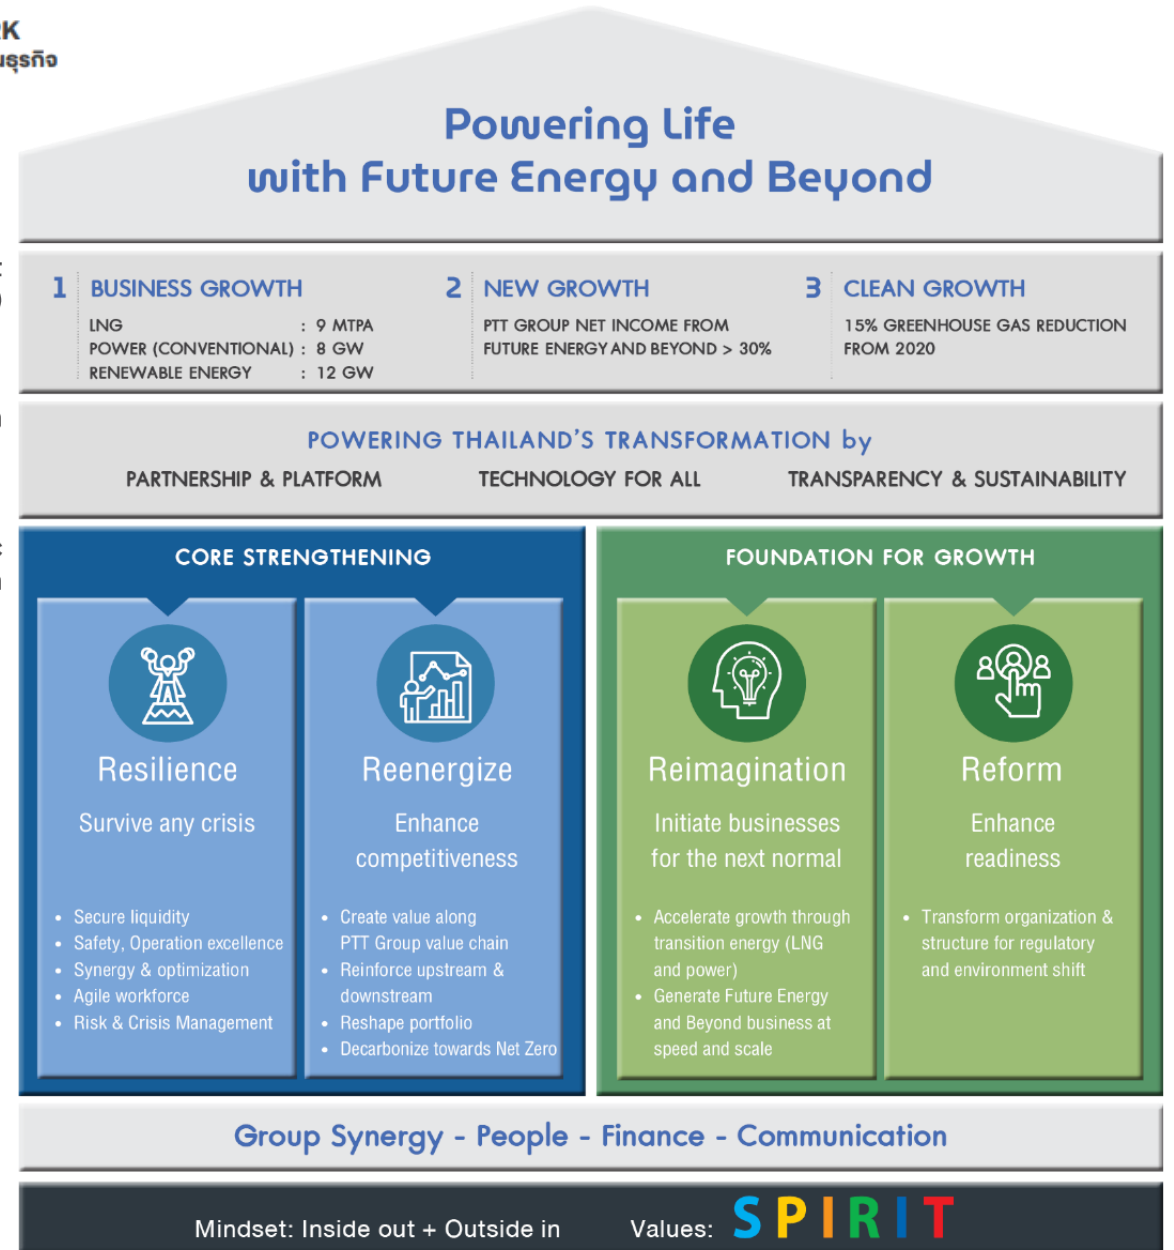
K
ธุรกิจ

Powering Life
with Future Energy and Beyond

1 BUSINESS GROWTH
LNG : 9 MTPA
POWER (CONVENTIONAL) : 8 GW
RENEWABLE ENERGY : 12 GW

2 NEW GROWTH
PTT GROUP NET INCOME FROM FUTURE ENERGY AND BEYOND > 30%

3 CLEAN GROWTH
15% GREENHOUSE GAS REDUCTION FROM 2020

POWERING THAILAND'S TRANSFORMATION by
PARTNERSHIP & PLATFORM
TECHNOLOGY FOR ALL
TRANSPARENCY & SUSTAINABILITY

CORE STRENGTHENING

Resilience
Survive any crisis
• Secure liquidity
• Safety, Operation excellence
• Synergy & optimization
• Agile workforce
• Risk & Crisis Management

Reenergize
Enhance competitiveness
• Create value along PTT Group value chain
• Reinforce upstream & downstream
• Reshape portfolio
• Decarbonize towards Net Zero

FOUNDATION FOR GROWTH

Reimagination
Initiate businesses for the next normal
• Accelerate growth through transition energy (LNG and power)
• Generate Future Energy and Beyond business at speed and scale

Reform
Enhance readiness
• Transform organization & structure for regulatory and environment shift

Group Synergy - People - Finance - Communication

Mindset: Inside out + Outside in Values: SPIRIT